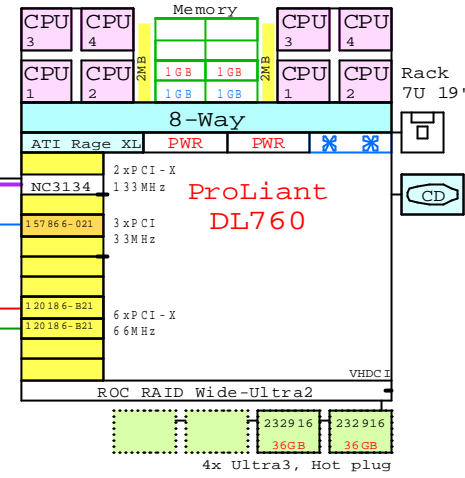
Memory

CPU 3
CPU 4
CPU 1
CPU 2
2MB
1GB 1GB
1GB 1GB
2MB
CPU 3
CPU 4
CPU 1
CPU 2

Rack
7U 19'

8-Way

ATI Rage XL
PWR
PWR

NC3134
2xPCI-X
133MHz

ProLiant
DL760

157866-021
3xPCI
33MHz

120186-B21
120186-B21
6xPCI-X
66MHz

CD

VHDCI

ROC RAID Wide-Ultra2

232916
36GB
232916
36GB

4x Ultra3, Hot plug